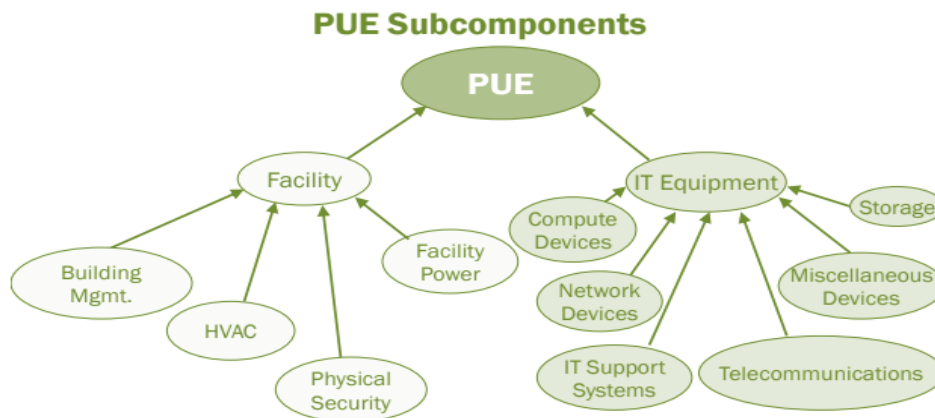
PUE Subcomponents

PUE

Facility

IT Equipment

Building Mgmt.

HVAC

Physical Security

Facility Power

Compute Devices

Network Devices

IT Support Systems

Telecommunications

Miscellaneous Devices

Storage